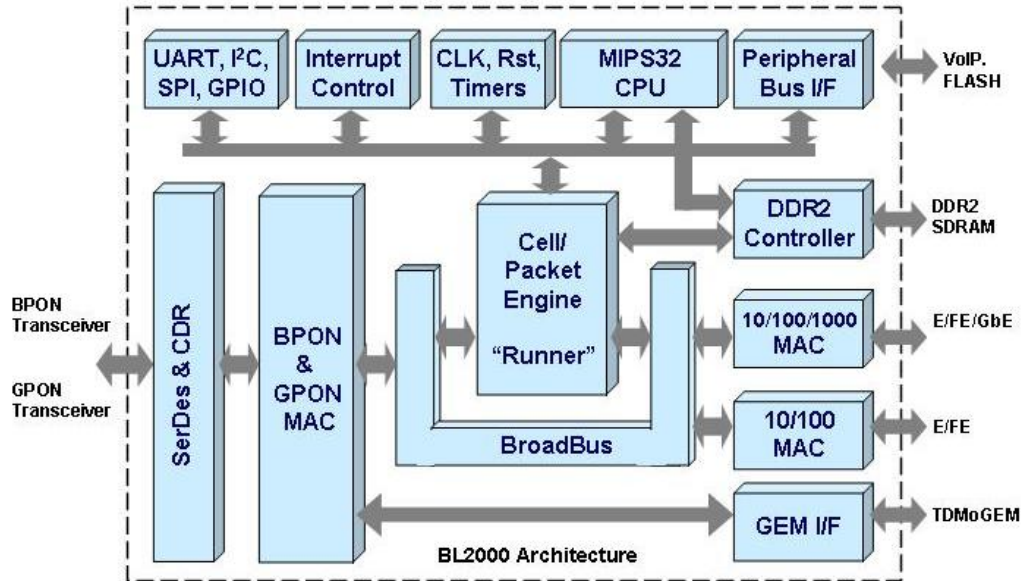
UART, I$^2$C, SPI, GPIO

Interrupt Control

CLK, Rst, Timers

MIPS32 CPU

Peripheral Bus I/F

VoIP. FLASH

DDR2 Controller

DDR2 SDRAM

Cell/ Packet Engine "Runner"

BPON Transceiver

GPON Transceiver

SerDes & CDR

BPON & GPON MAC

10/100/1000 MAC

E/FE/GbE

BroadBus

10/100 MAC

E/FE

GEM I/F

TDMoGEM

BL2000 Architecture